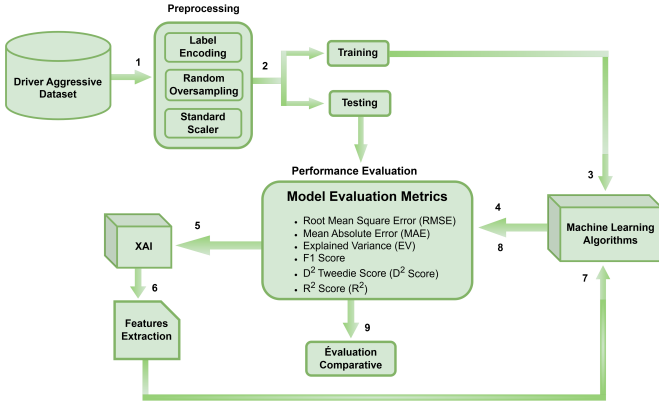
Preprocessing

Driver Aggressive Dataset

1

Label Encoding

Random Oversampling

Standard Scaler

2

Training

Testing

3

Performance Evaluation

Model Evaluation Metrics

- Root Mean Square Error (RMSE)
- Mean Absolute Error (MAE)
- Explained Variance (EV)
- F1 Score
- $D^2$ Tweedie Score ($D^2$ Score)
- $R^2$ Score ($R^2$)

4

8

Machine Learning Algorithms

5

XAI

6

Features Extraction

7

9

Évaluation Comparative